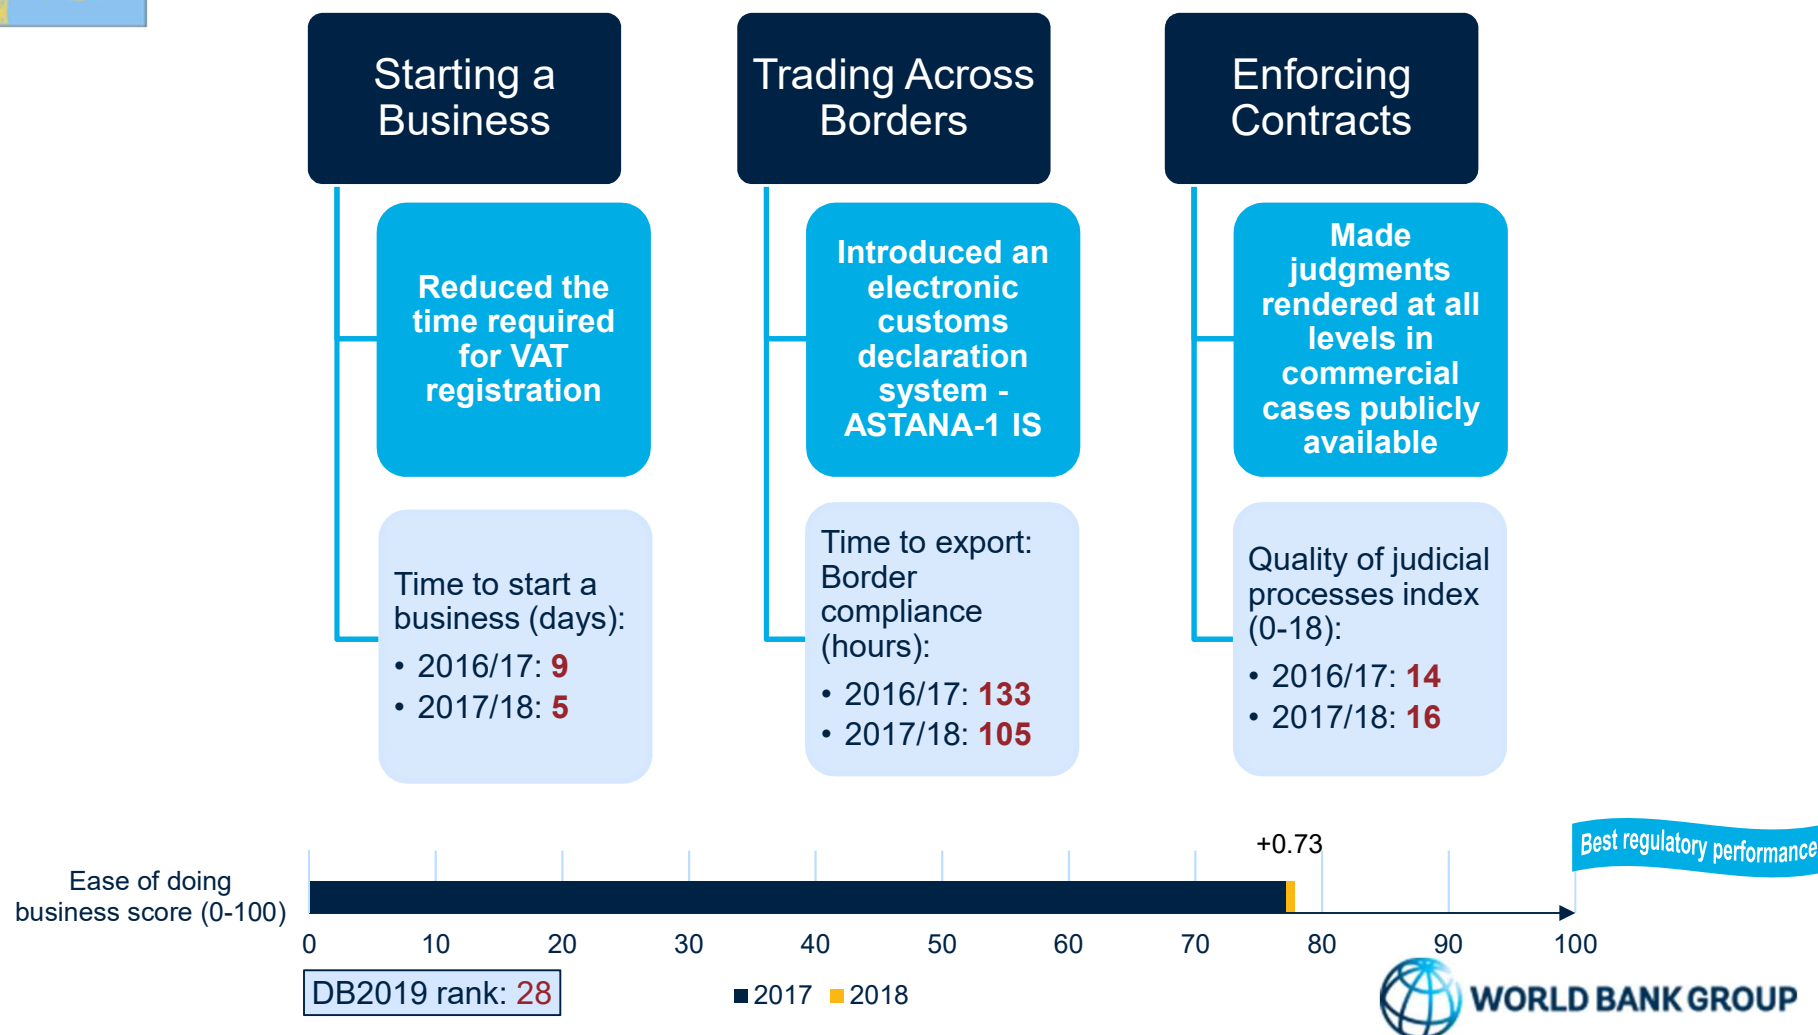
Starting a Business

Reduced the time required for VAT registration

Time to start a business (days):
• 2016/17: 9
• 2017/18: 5

Trading Across Borders

Introduced an electronic customs declaration system - ASTANA-1 IS

Time to export: Border compliance (hours):
• 2016/17: 133
• 2017/18: 105

Enforcing Contracts

Made judgments rendered at all levels in commercial cases publicly available

Quality of judicial processes index (0-18):
• 2016/17: 14
• 2017/18: 16

Ease of doing business score (0-100)

+0.73

Best regulatory performance

0 10 20 30 40 50 60 70 80 90 100

DB2019 rank: 28

2017 2018

WORLD BANK GROUP